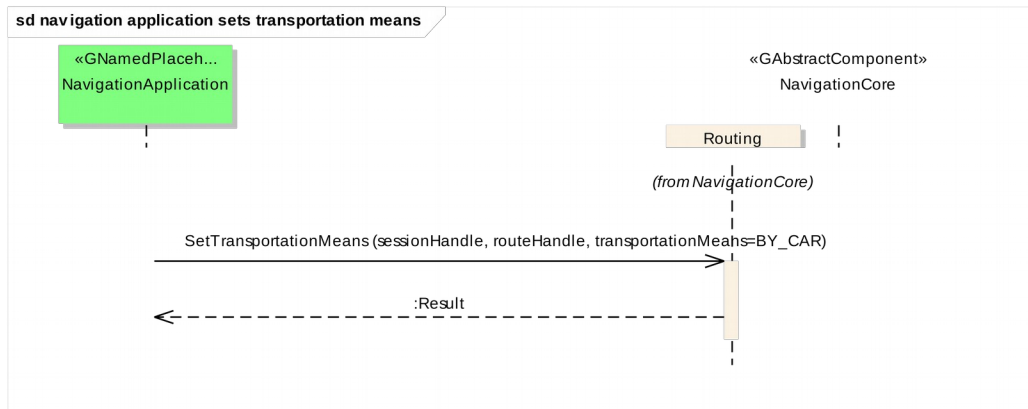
sd navigation application sets transportation means

«GNamedPlaceh...
NavigationApplication

«GAbstractComponent»
NavigationCore

Routing

(from NavigationCore)

SetTransportationMeans (sessionHandle, routeHandle, transportationMeans=BY_CAR)

:Result